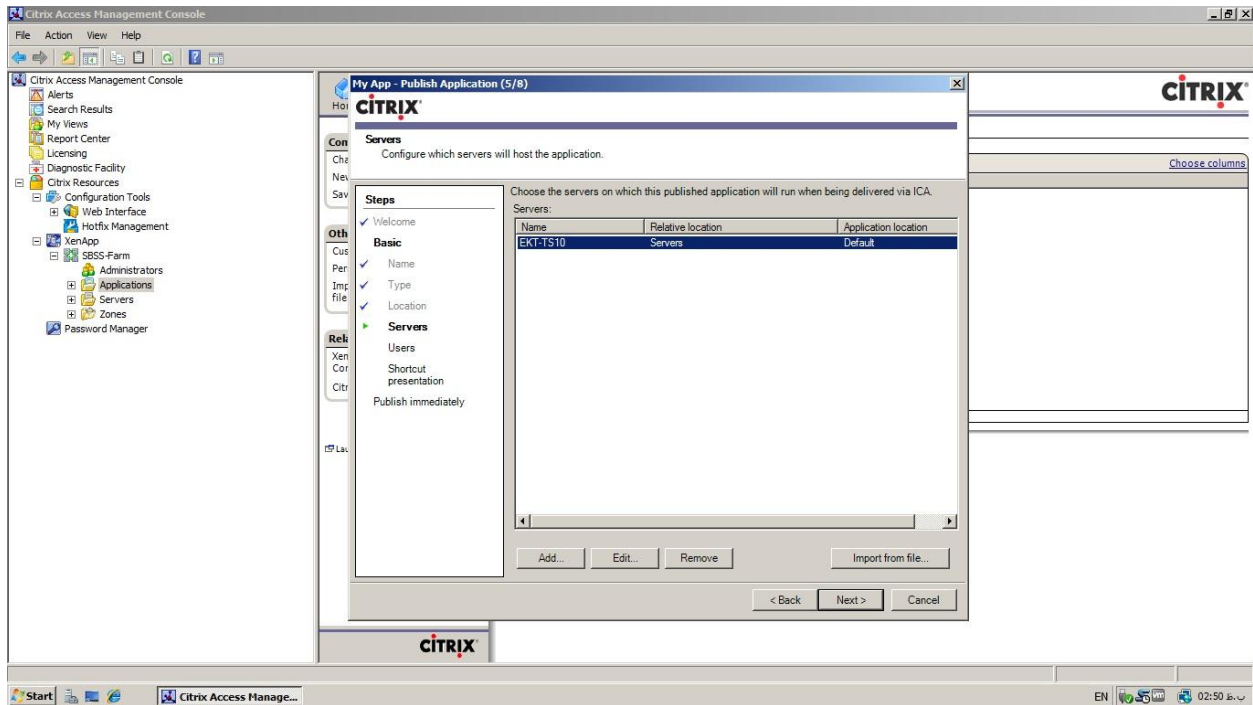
Citrix Access Management Console

File Action View Help

Citrix Access Management Console
Alerts
Search Results
My Views
Report Center
Licensing
Diagnostic Facility
Citrix Resources
Configuration Tools
Web Interface
Hotfix Management
XenApp
SBSS-Farm
Administrators
Applications
Servers
Zones
Password Manager

Hor
Con
Cha
Nev
Sav
Oth
Cus
Per
Imp file
Rela
Xen
Cor
Citr
Lau

CITRIX

Choose columns

My App - Publish Application (5/8)

CITRIX

Servers
Configure which servers will host the application.

Steps
✓ Welcome
Basic
✓ Name
✓ Type
✓ Location
Servers
Users
Shortcut presentation
Publish immediately

Choose the servers on which this published application will run when being delivered via ICA.
Servers:

| Name | Relative location | Application location |
|---|---|---|
| EKT-TS10 | Servers | Default |

Add... Edit... Remove Import from file...

< Back Next > Cancel

CITRIX

Start Citrix Access Manage...

EN 02:50 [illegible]